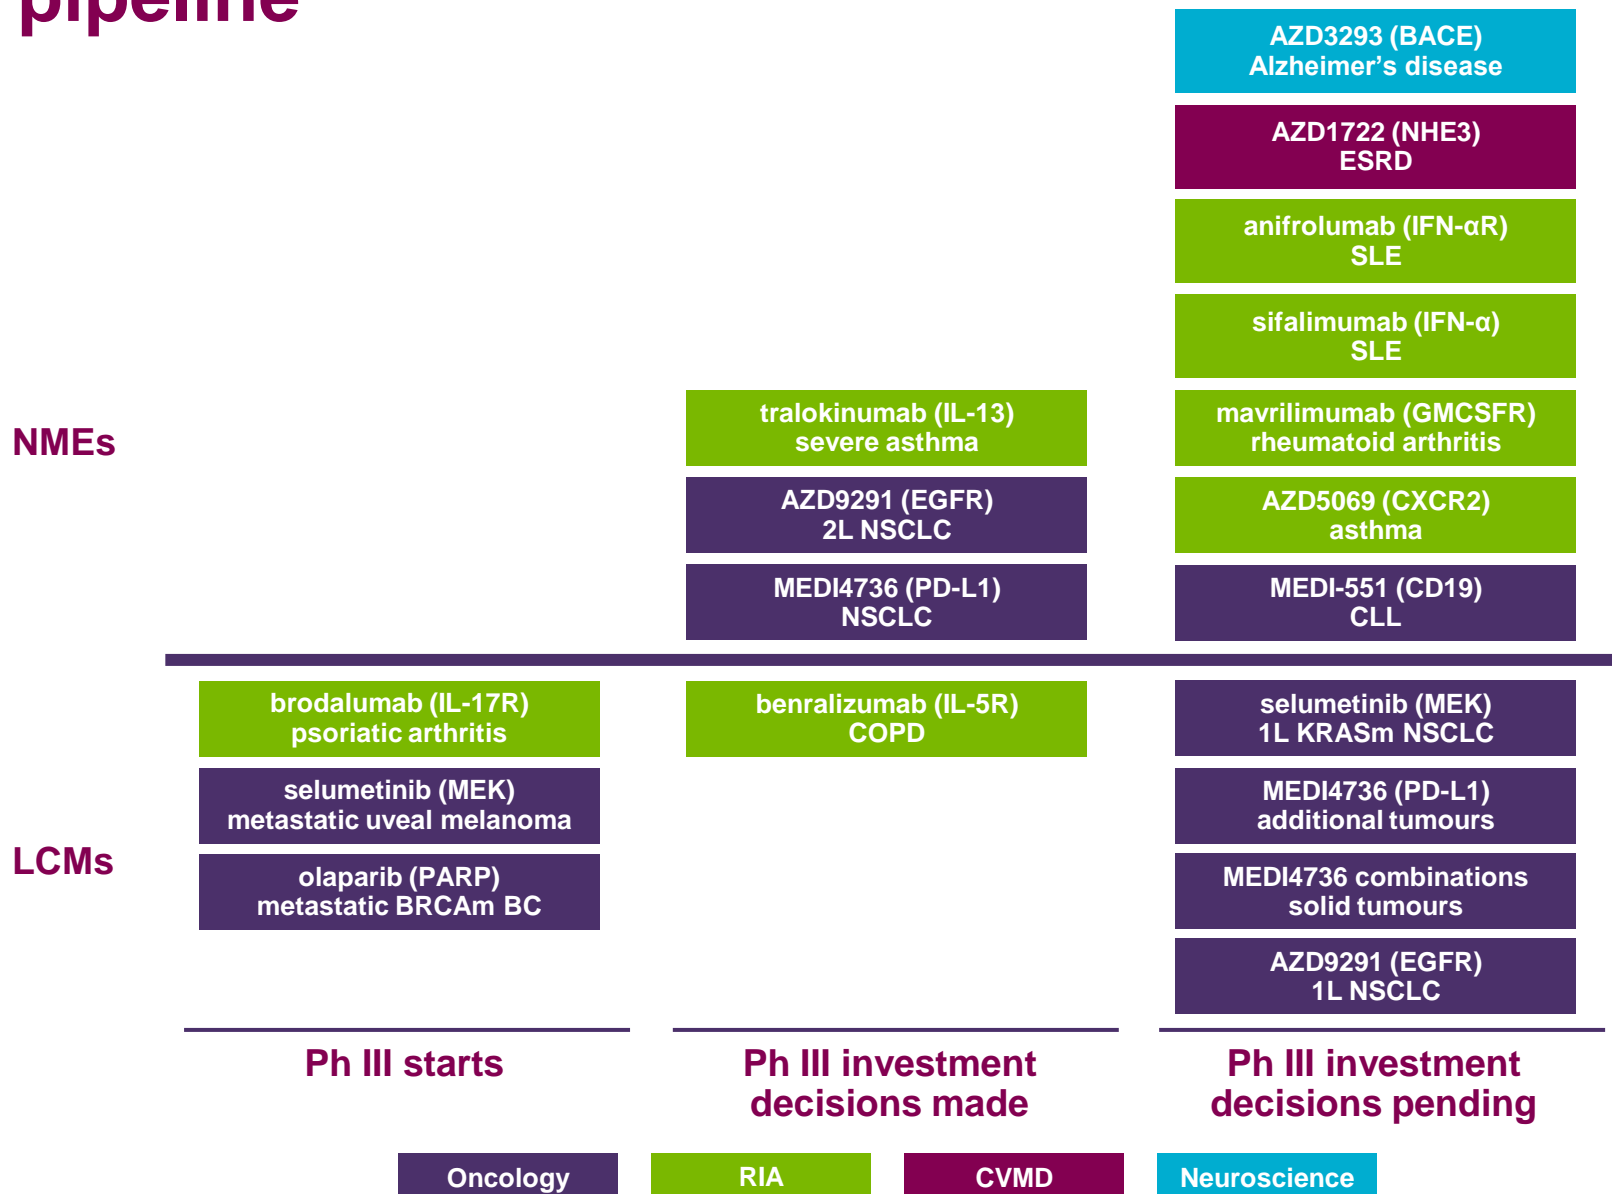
pipeline

AZD3293 (BACE)
Alzheimer's disease

AZD1722 (NHE3)
ESRD

anifrolumab (IFN-αR)
SLE

sifalimumab (IFN-α)
SLE

NMEs

tralokinumab (IL-13)
severe asthma

mavrilimumab (GMCSFR)
rheumatoid arthritis

AZD9291 (EGFR)
2L NSCLC

AZD5069 (CXCR2)
asthma

MEDI4736 (PD-L1)
NSCLC

MEDI-551 (CD19)
CLL

brodalumab (IL-17R)
psoriatic arthritis

benralizumab (IL-5R)
COPD

selumetinib (MEK)
1L KRASm NSCLC

selumetinib (MEK)
metastatic uveal melanoma

MEDI4736 (PD-L1)
additional tumours

LCMs

olaparib (PARP)
metastatic BRCAm BC

MEDI4736 combinations
solid tumours

AZD9291 (EGFR)
1L NSCLC

Ph III starts

Ph III investment decisions made

Ph III investment decisions pending

Oncology

RIA

CVMD

Neuroscience